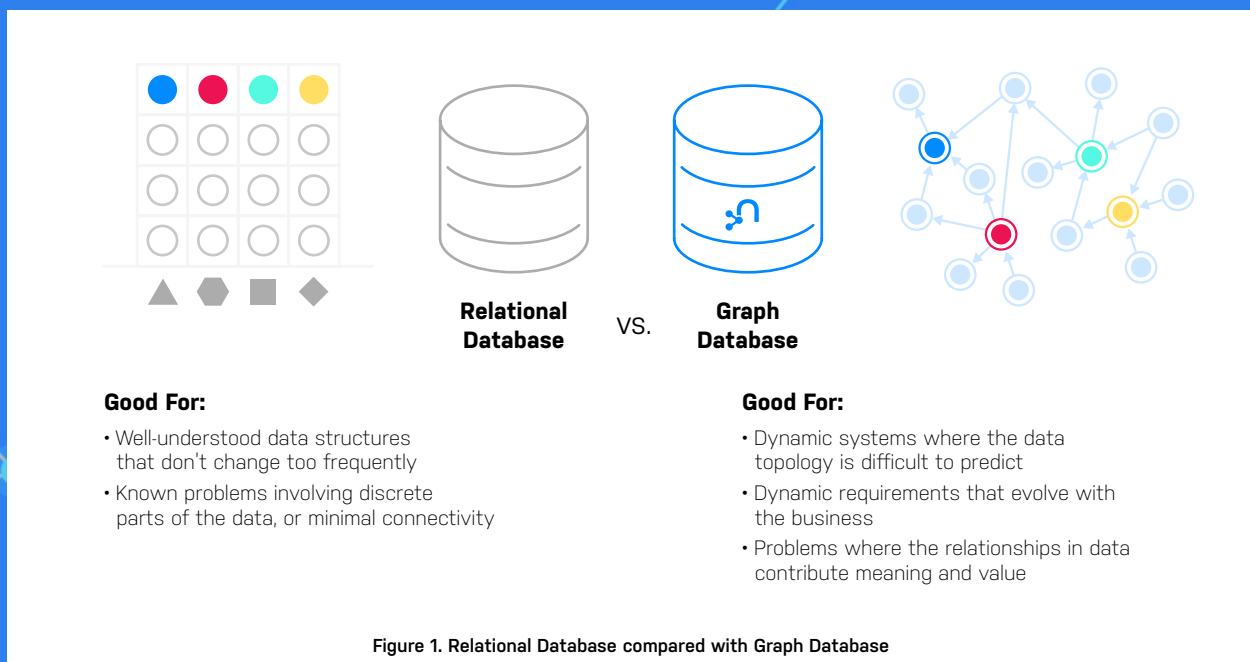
Relational Database

VS.

Graph Database

Good For:

• Well-understood data structures that don't change too frequently

• Known problems involving discrete parts of the data, or minimal connectivity

Good For:

• Dynamic systems where the data topology is difficult to predict

• Dynamic requirements that evolve with the business

• Problems where the relationships in data contribute meaning and value

Figure 1. Relational Database compared with Graph Database